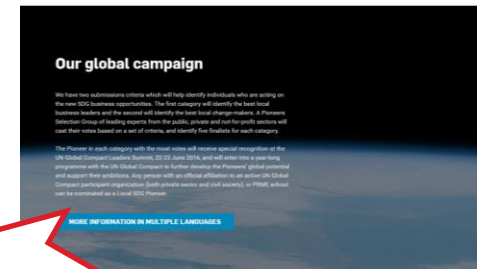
Our global campaign

We have two submissions criteria which will help identify individuals who are acting on the new SDG business opportunities. The first category will identify the best local business leaders and the second will identify the best local change-makers. A Pioneers Selection Group of leading experts from the public, private and not-for-profit sectors will cast their votes based on a set of criteria, and identify five finalists for each category.

The Pioneer in each category with the most votes will receive special recognition at the UN Global Compact Leaders Summit, 22-23 June 2016, and will enter into a year-long programme with the UN Global Compact to further develop the Pioneers' global potential and support their ambitions. Any person with an official affiliation to an active UN Global Compact participant organization (both private sector and civil society), or PRME school can be nominated as a Local SDG Pioneer.

MORE INFORMATION IN MULTIPLE LANGUAGES